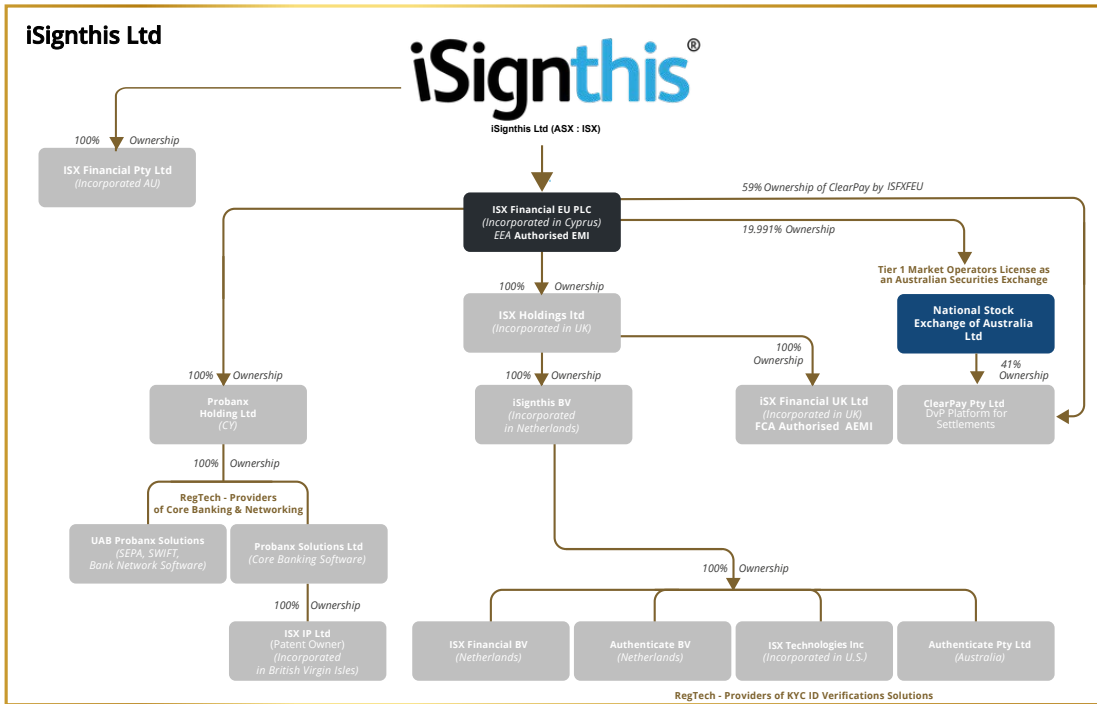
iSignthis Ltd

iSignthis®

iSignthis Ltd (ASX : ISX)

100% Ownership

ISX Financial Pty Ltd
(Incorporated AU)

ISX Financial EU PLC
(Incorporated in Cyprus)
EEA Authorised EMI

59% Ownership of ClearPay by ISFXFEU

19.991% Ownership

Tier 1 Market Operators License as an Australian Securities Exchange

National Stock Exchange of Australia Ltd

100% Ownership

ISX Holdings ltd
(Incorporated in UK)

100% Ownership

41% Ownership

100% Ownership

Probanx Holding Ltd
(CY)

100% Ownership

iSignthis BV
(Incorporated in Netherlands)

iSX Financial UK Ltd
(Incorporated in UK)
FCA Authorised AEMI

ClearPay Pty Ltd
DvP Platform for Settlements

100% Ownership

RegTech - Providers of Core Banking & Networking

UAB Probanx Solutions
(SEPA, SWIFT, Bank Network Software)

Probanx Solutions Ltd
(Core Banking Software)

100% Ownership

100% Ownership

ISX IP Ltd
(Patent Owner)
(Incorporated in British Virgin Isles)

ISX Financial BV
(Netherlands)

Authenticate BV
(Netherlands)

ISX Technologies Inc
(Incorporated in U.S.)

Authenticate Pty Ltd
(Australia)

RegTech - Providers of KYC ID Verifications Solutions